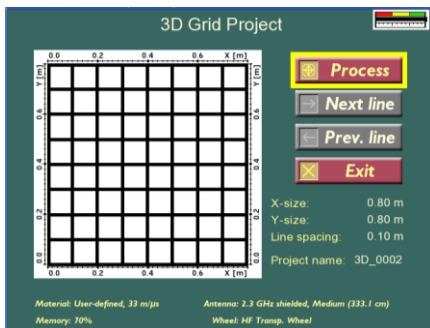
3D Grid Project

0.0 0.2 0.4 0.6 X [m]

Y [m]

0.8

0.6

0.4

0.2

0.0

0.0 0.2 0.4 0.6 X [m]

0.8

0.6

0.4

0.2

0.0

Process

Next line

Prev. line

Exit

X-size: 0.80 m
Y-size: 0.80 m
Line spacing: 0.10 m

Project name: 3D_0002

Material: User-defined, 33 m/μs

Memory: 70%

Antenna: 2.3 GHz shielded, Medium (333.1 cm)

Wheel: HF Transp. Wheel